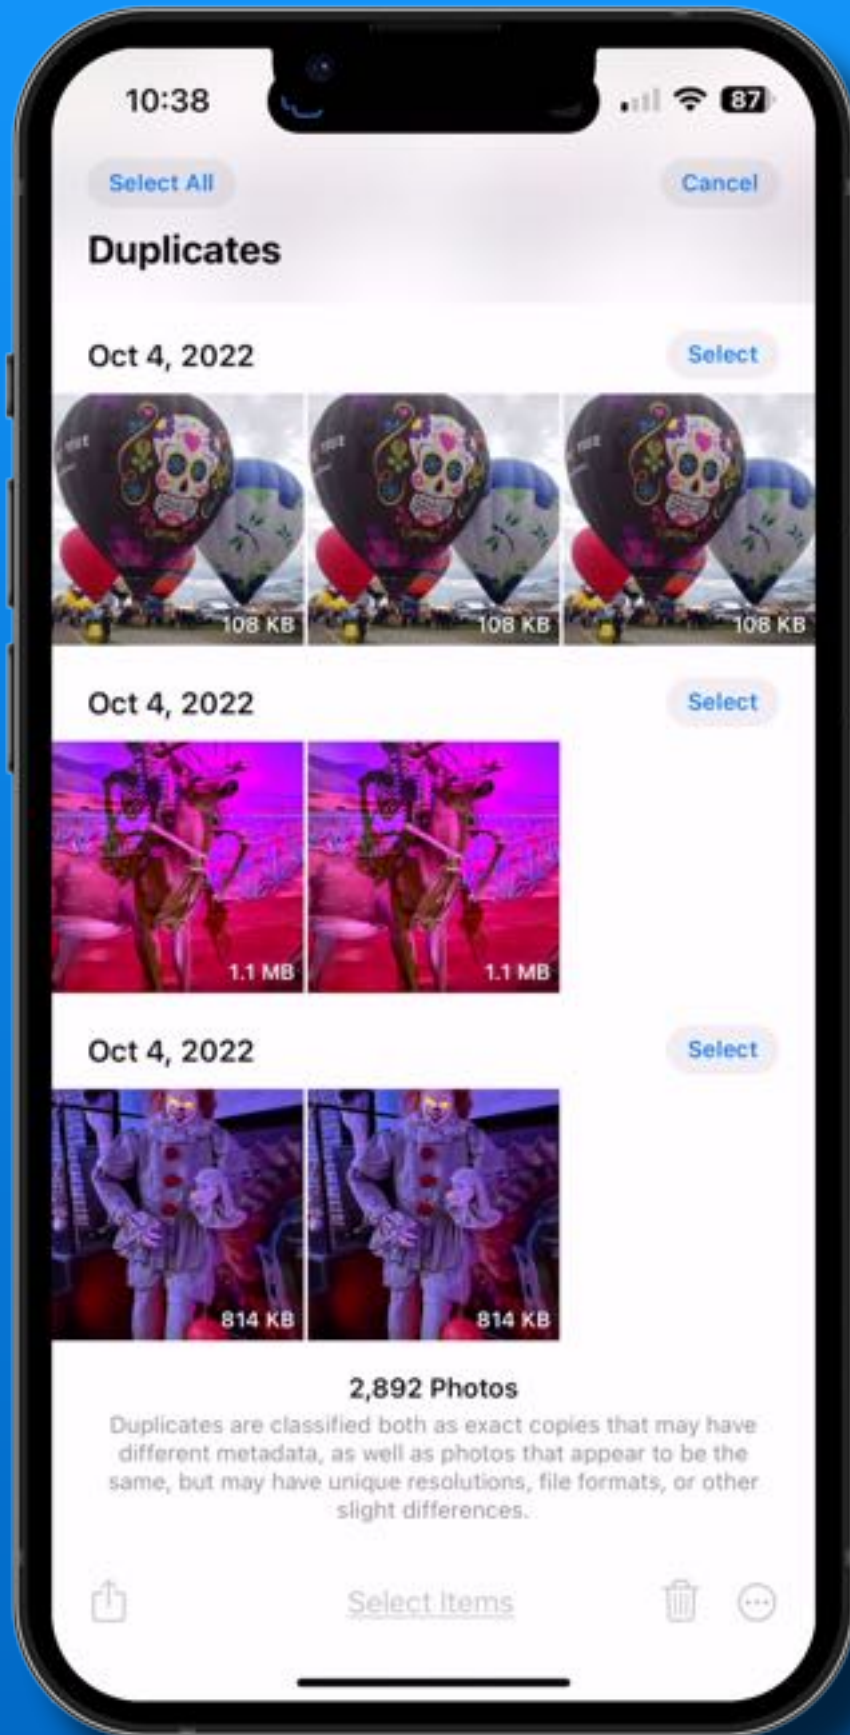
10:38

87

Select All

Cancel

Duplicates

Oct 4, 2022

Select

108 KB

108 KB

108 KB

Oct 4, 2022

Select

1.1 MB

1.1 MB

Oct 4, 2022

Select

814 KB

814 KB

2,892 Photos

Duplicates are classified both as exact copies that may have different metadata, as well as photos that appear to be the same, but may have unique resolutions, file formats, or other slight differences.

Select Items